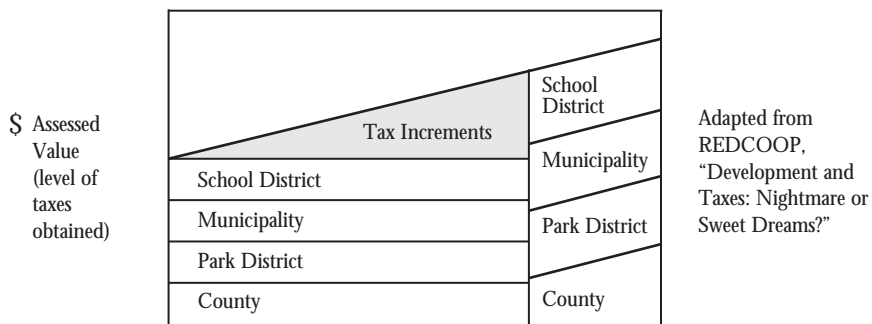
$ Assessed Value (level of taxes obtained)

Tax Increments

School District

Municipality

Park District

County

School District

Municipality

Park District

County

Adapted from REDCOOP, "Development and Taxes: Nightmare or Sweet Dreams?"